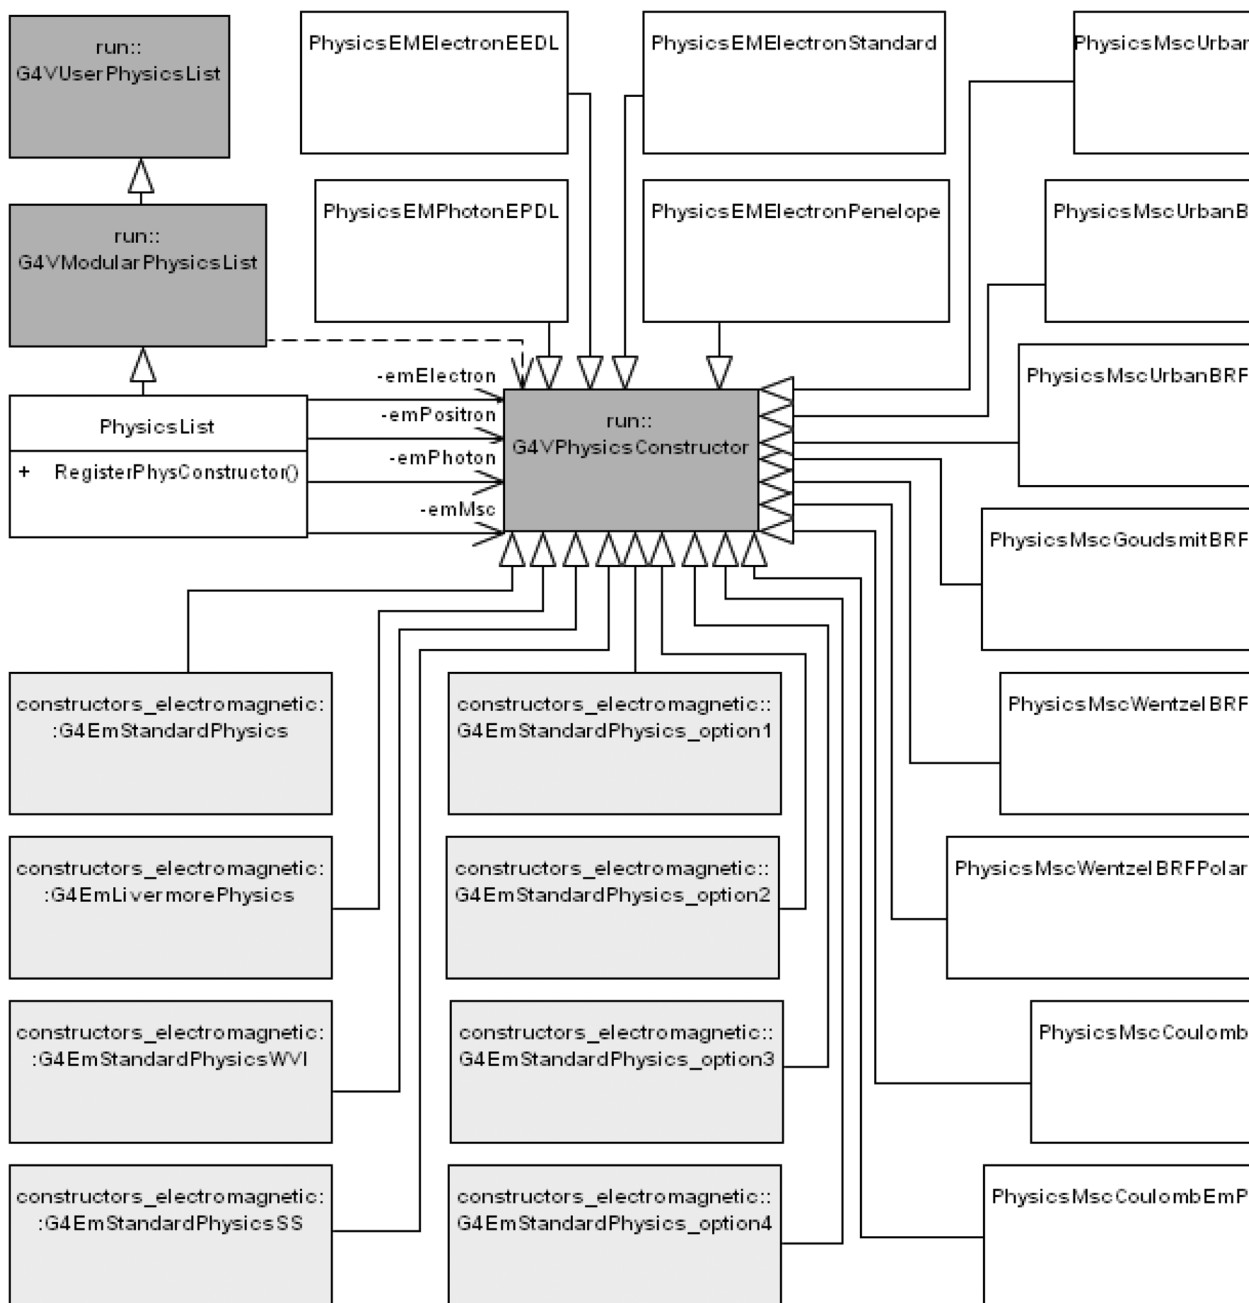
run::
G4VUserPhysicsList

run::
G4VModularPhysicsList

PhysicsList

+ RegisterPhysConstructor()

PhysicsEMElectronEEDL

PhysicsEMPhotonEPDL

PhysicsEMElectronStandard

PhysicsEMElectronPenelope

PhysicsMscUrbar

PhysicsMscUrbanB

PhysicsMscUrbanBRF

PhysicsMscGoudsmitBRF

PhysicsMscWentzelBRF

PhysicsMscWentzelBRFPolar

PhysicsMscCoulomb

PhysicsMscCoulombEmP

-emElectron

-emPositron

-emPhoton

-emMsc

run::
G4VPhysicsConstructor

constructors_electromagnetic::G4EmStandardPhysics

constructors_electromagnetic::G4EmLivermorePhysics

constructors_electromagnetic::G4EmStandardPhysicsWVI

constructors_electromagnetic::G4EmStandardPhysicsSS

constructors_electromagnetic::
G4EmStandardPhysics_option1

constructors_electromagnetic::
G4EmStandardPhysics_option2

constructors_electromagnetic::
G4EmStandardPhysics_option3

constructors_electromagnetic::
G4EmStandardPhysics_option4